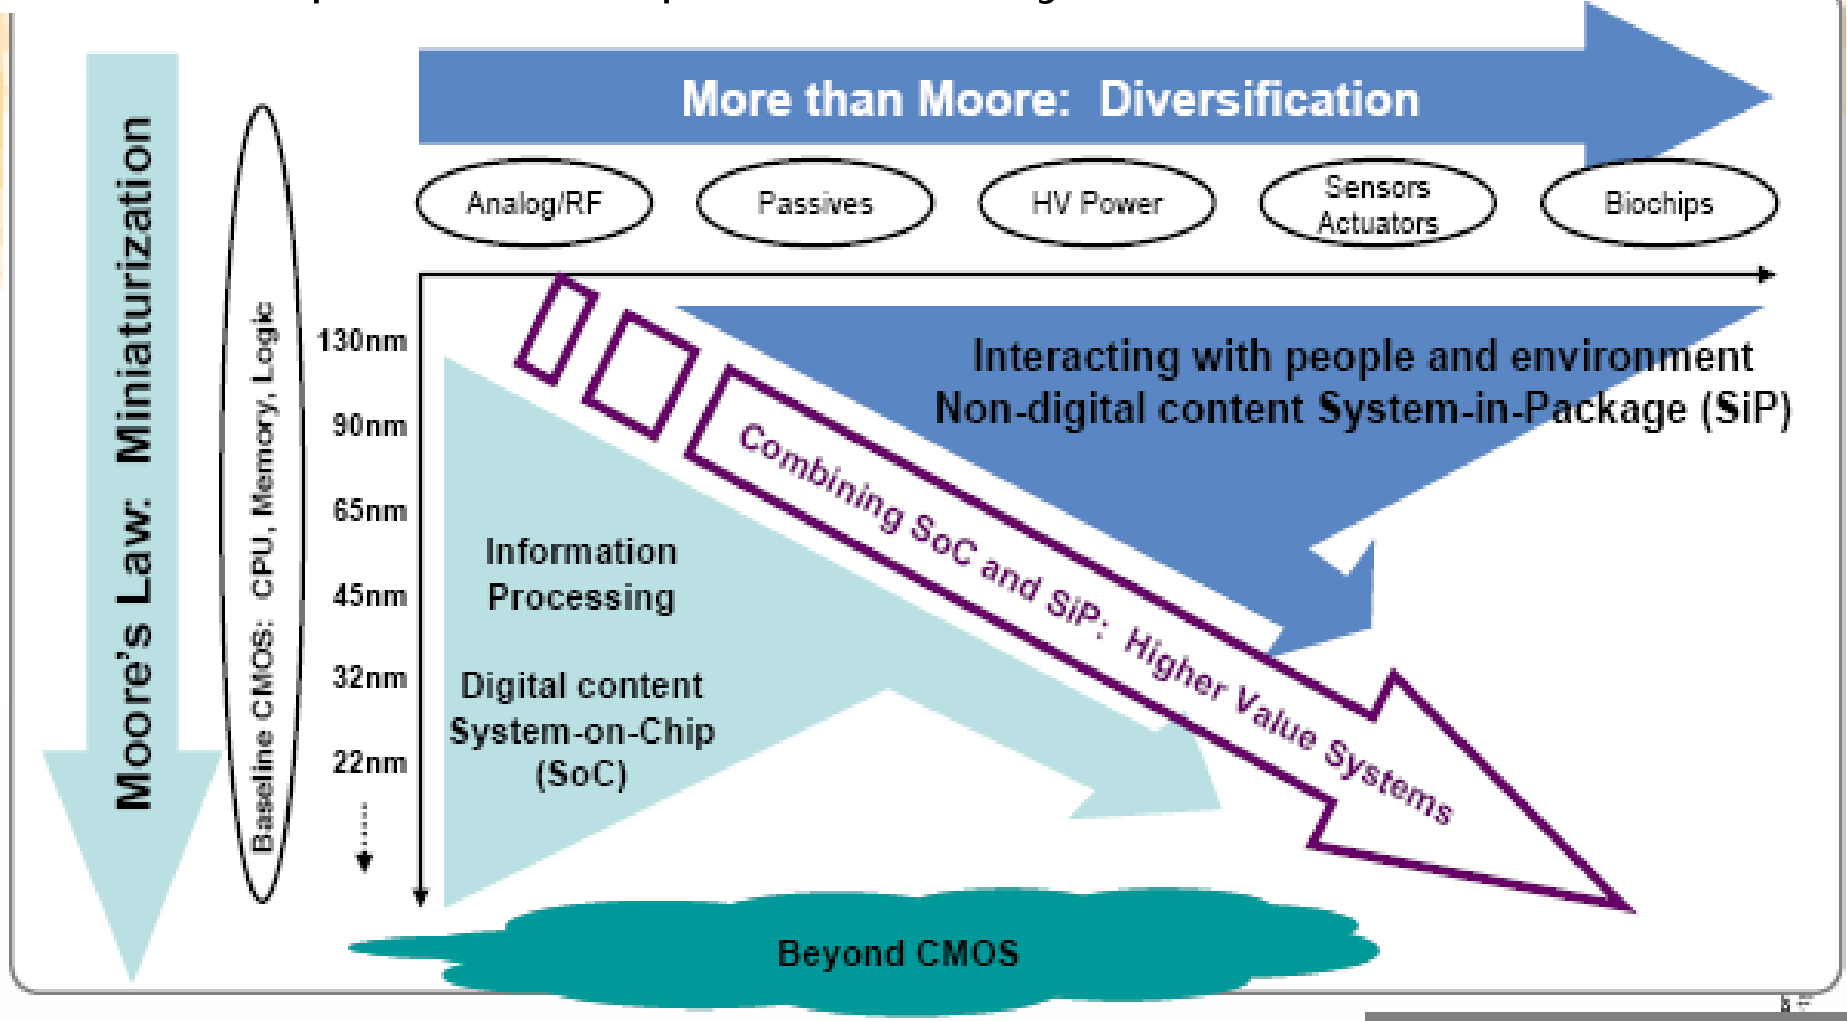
More than Moore: Diversification

Analog/RF

Passives

HV Power

Sensors Actuators

Biochips

Moore's Law: Miniaturization

Baseline CMOS: CPU, Memory, Logic

130nm

90nm

65nm

45nm

32nm

22nm

Interacting with people and environment
Non-digital content System-in-Package (SiP)

Combining SoC and SiP: Higher Value Systems

Information Processing

Digital content System-on-Chip (SoC)

Beyond CMOS